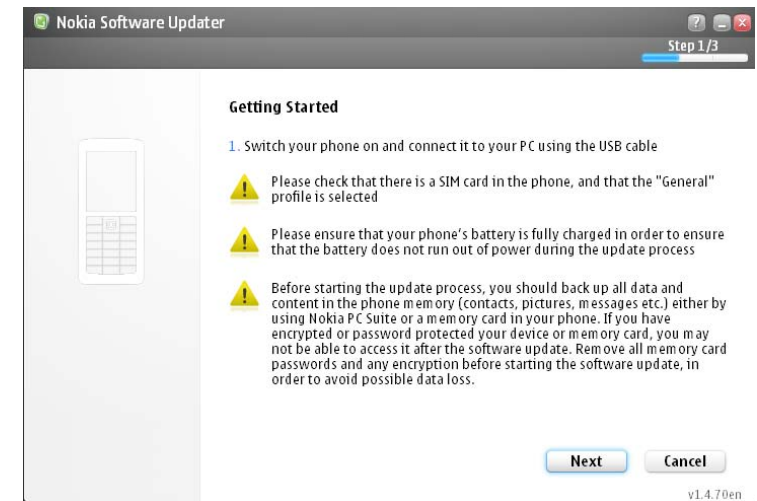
Nokia Software Updater

?

Step 1/3

Getting Started

1. Switch your phone on and connect it to your PC using the USB cable

Please check that there is a SIM card in the phone, and that the "General" profile is selected

Please ensure that your phone's battery is fully charged in order to ensure that the battery does not run out of power during the update process

Before starting the update process, you should back up all data and content in the phone memory (contacts, pictures, messages etc.) either by using Nokia PC Suite or a memory card in your phone. If you have encrypted or password protected your device or memory card, you may not be able to access it after the software update. Remove all memory card passwords and any encryption before starting the software update, in order to avoid possible data loss.

Next

Cancel

v1.4.70en